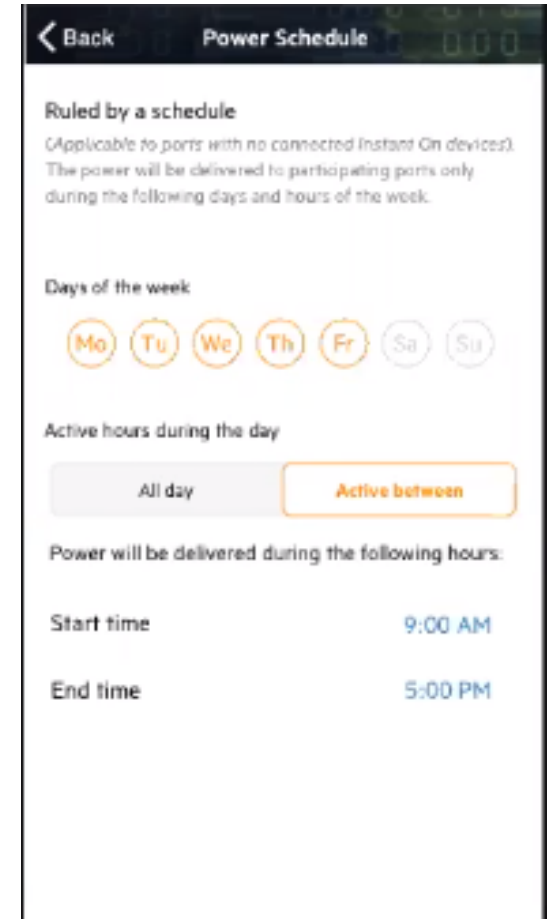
< Back

Power Schedule

Ruled by a schedule

(Applicable to ports with no connected Instant On devices). The power will be delivered to participating ports only during the following days and hours of the week.

Days of the week

Mo Tu We Th Fr Sa Su

Active hours during the day

All day

Active between

Power will be delivered during the following hours.

Start time 9:00 AM

End time 5:00 PM